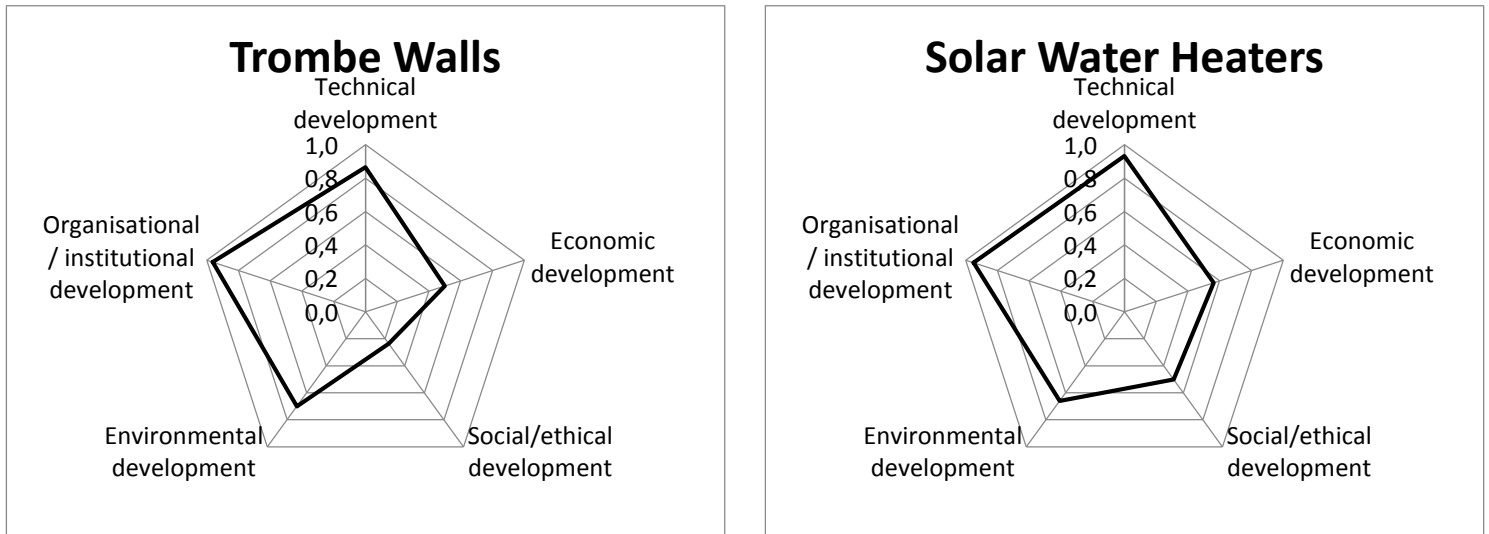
Trombe Walls

Technical development

1,0
0,8
0,6
0,4
0,2
0,0

Economic development

Organisational / institutional development

Environmental development

Social/ethical development

Solar Water Heaters

Technical development

1,0
0,8
0,6
0,4
0,2
0,0

Economic development

Organisational / institutional development

Environmental development

Social/ethical development